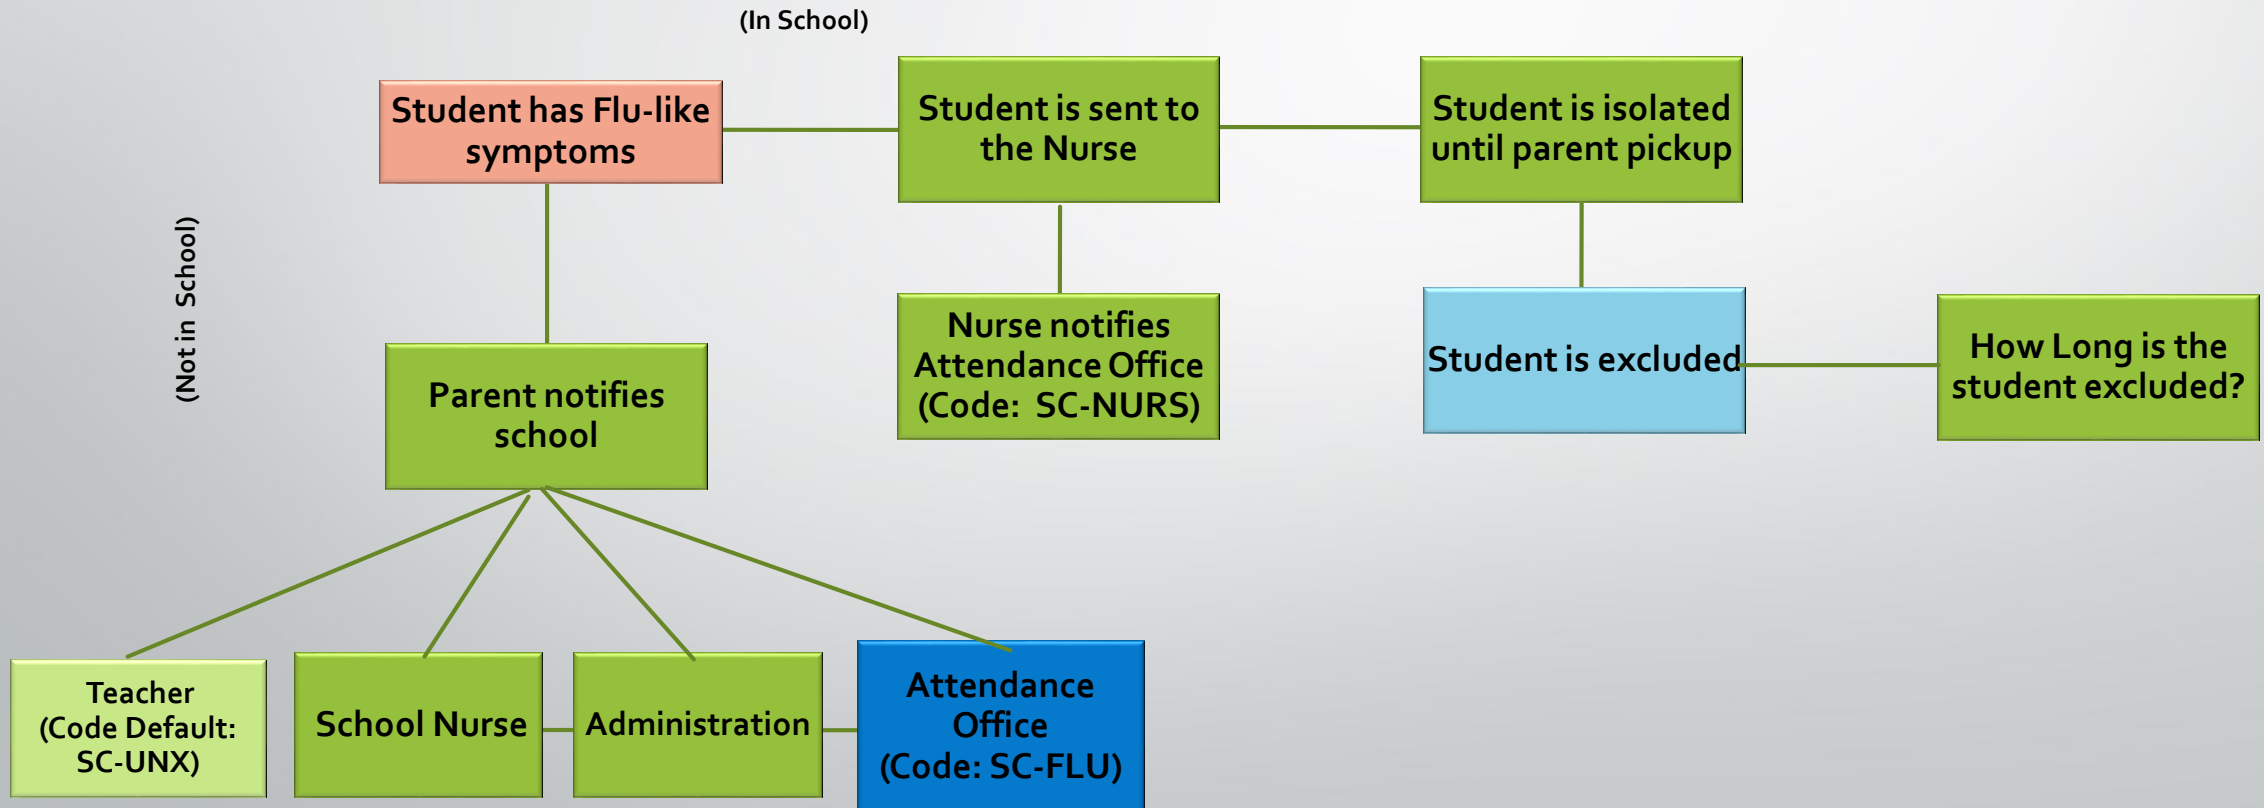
(In School)

Student has Flu-like symptoms

Student is sent to the Nurse

Student is isolated until parent pickup

(Not in School)

Nurse notifies Attendance Office (Code: SC-NURS)

Student is excluded

How Long is the student excluded?

Parent notifies school

Teacher (Code Default: SC-UNX)

School Nurse

Administration

Attendance Office (Code: SC-FLU)